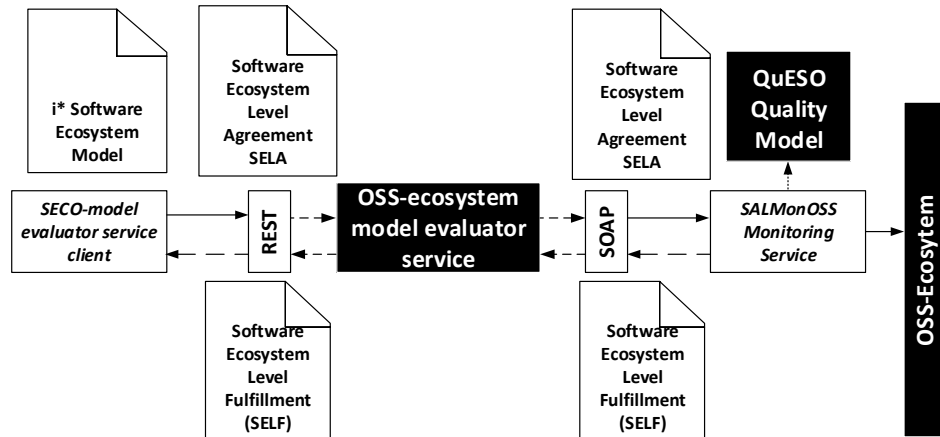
i* Software Ecosystem Model

Software Ecosystem Level Agreement SELA

Software Ecosystem Level Agreement SELA

QuESO Quality Model

SECO-model evaluator service client

REST

OSS-ecosystem model evaluator service

SOAP

SALMonOSS Monitoring Service

OSS-Ecosystem

Software Ecosystem Level Fulfillment (SELF)

Software Ecosystem Level Fulfillment (SELF)